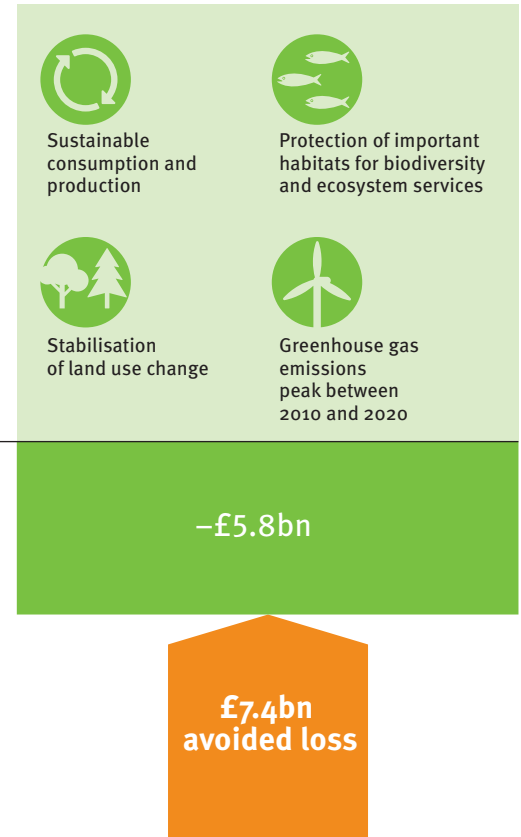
Sustainable consumption and production

Protection of important habitats for biodiversity and ecosystem services

Stabilisation of land use change

Greenhouse gas emissions peak between 2010 and 2020

–£5.8bn

£7.4bn avoided loss